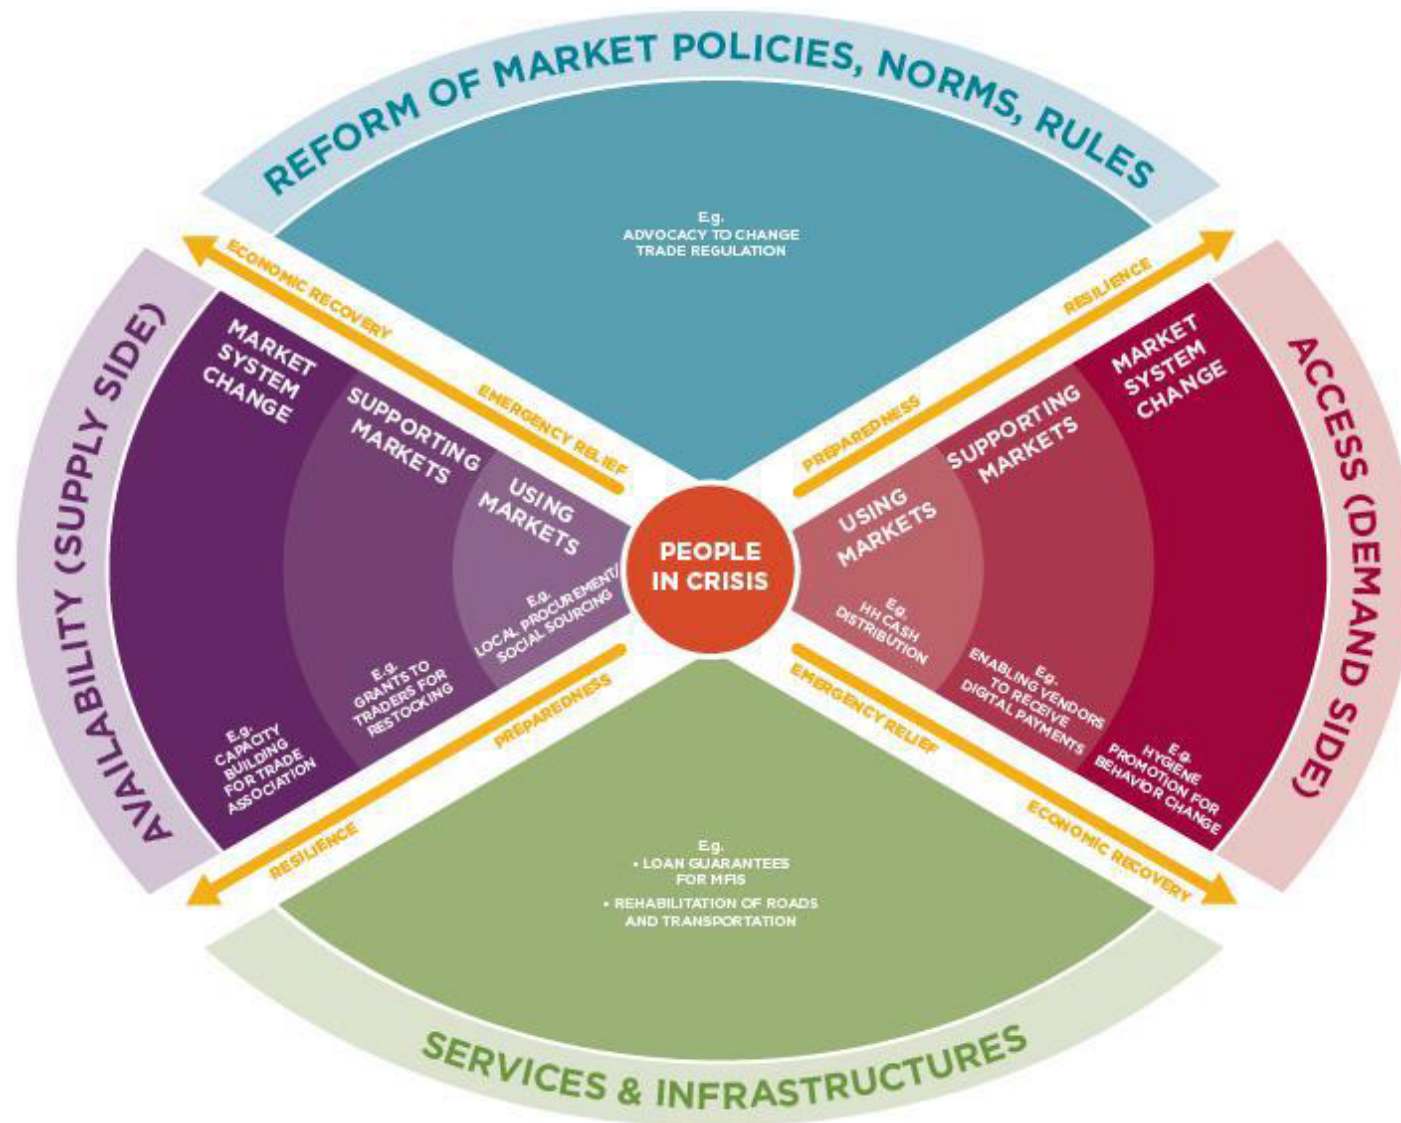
REFORM OF MARKET POLICIES, NORMS, RULES

E.g.
ADVOCACY TO CHANGE TRADE REGULATION

ECONOMIC RECOVERY

EMERGENCY RELIEF

RESILIENCE

PREPAREDNESS

AVAILABILITY (SUPPLY SIDE)

MARKET SYSTEM CHANGE

SUPPORTING MARKETS

USING MARKETS

E.g.
LOCAL PROCUREMENT/ SOCIAL SOURCING

E.g.
GRANTS TO TRADERS FOR RESTOCKING

E.g.
CAPACITY BUILDING FOR TRADE ASSOCIATION

PEOPLE IN CRISIS

ACCESS (DEMAND SIDE)

MARKET SYSTEM CHANGE

SUPPORTING MARKETS

USING MARKETS

E.g.
HH CASH DISTRIBUTION

E.g.
ENABLING VENDORS TO RECEIVE DIGITAL PAYMENTS

E.g.
HYGIENE PROMOTION FOR BEHAVIOR CHANGE

PREPAREDNESS

RESILIENCE

EMERGENCY RELIEF

ECONOMIC RECOVERY

E.g.
• LOAN GUARANTEES FOR MFIS
• REHABILITATION OF ROADS AND TRANSPORTATION

SERVICES & INFRASTRUCTURES